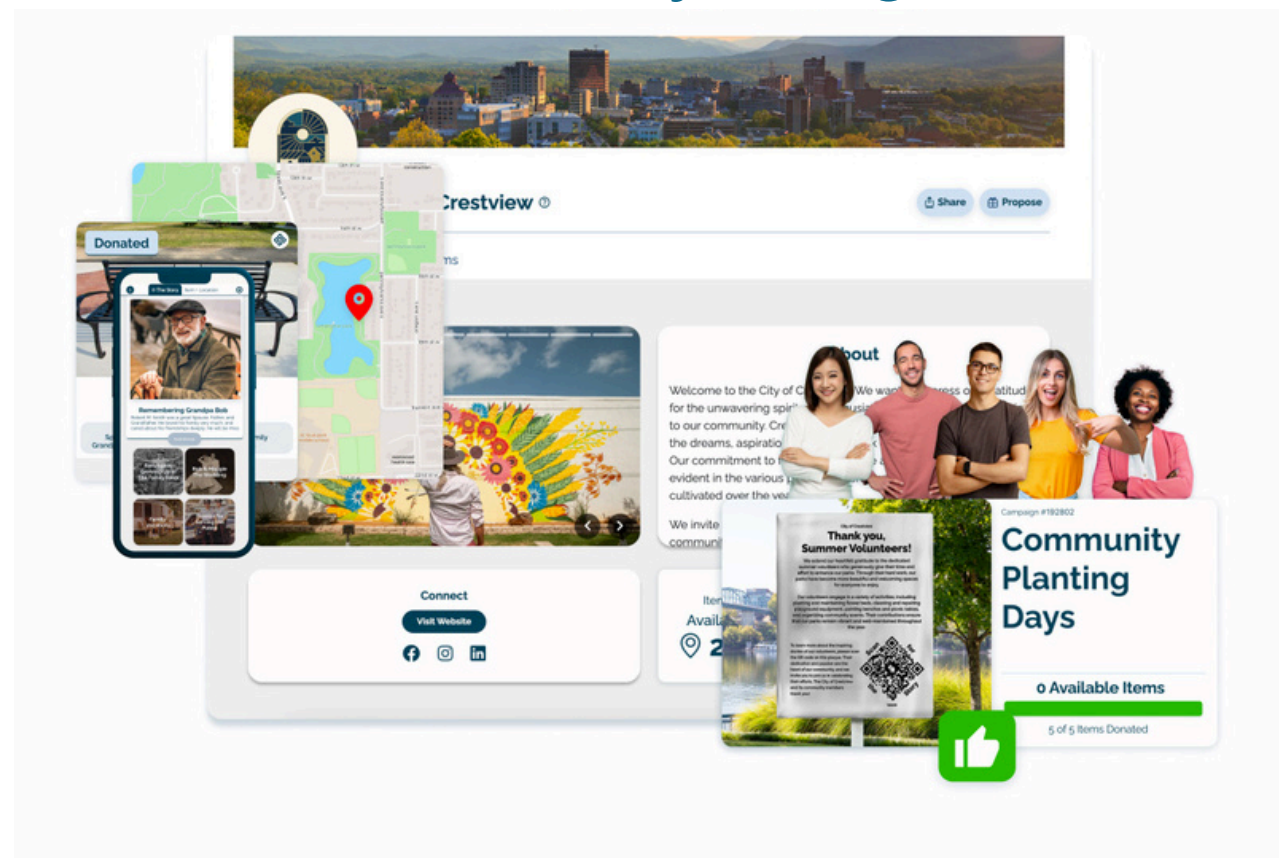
Crestview

Share

Propose

Donated

Remembering Grandpa Bob

About

Welcome to the City of C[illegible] We want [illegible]ress o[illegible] gratitud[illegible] for the unwavering spir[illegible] to our community. Cre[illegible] the dreams, aspiratio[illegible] Our commitment to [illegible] evident in the various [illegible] cultivated over the ye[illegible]

We invite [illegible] communi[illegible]

Connect

Visit Website

Item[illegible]
Availa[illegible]
2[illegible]

City of Crestview

Thank you, Summer Volunteers!

Campaign #192802

Community Planting Days

0 Available Items

5 of 5 Items Donated